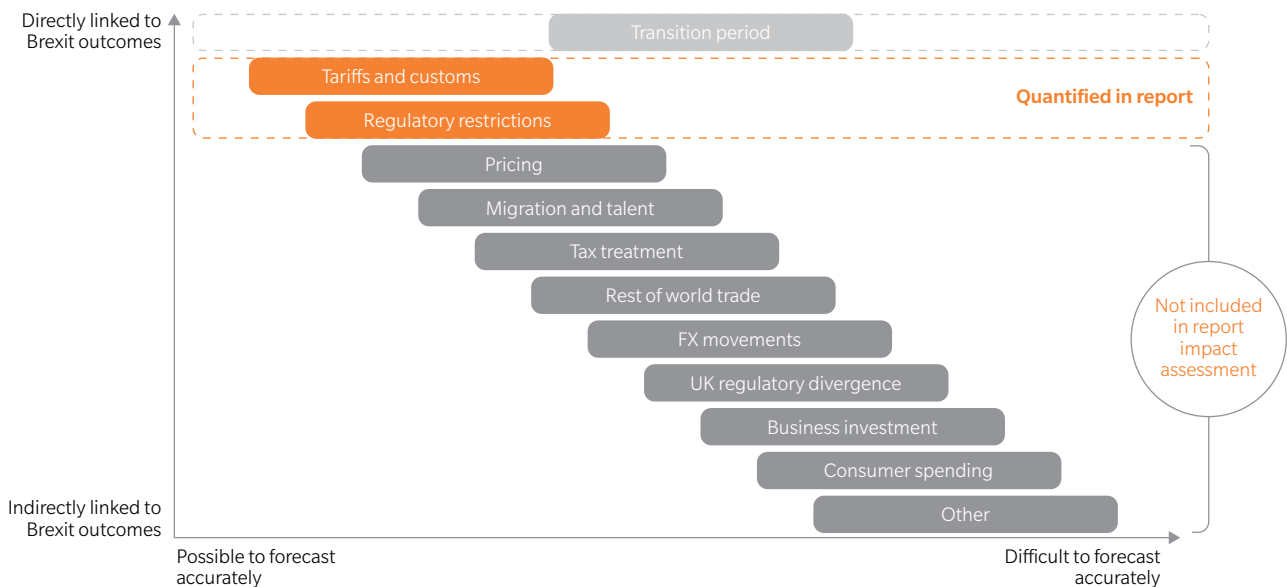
Directly linked to Brexit outcomes

Transition period

Tariffs and customs

Quantified in report

Regulatory restrictions

Pricing

Migration and talent

Tax treatment

Rest of world trade

FX movements

UK regulatory divergence

Business investment

Consumer spending

Other

Not included in report impact assessment

Indirectly linked to Brexit outcomes

Possible to forecast accurately

Difficult to forecast accurately